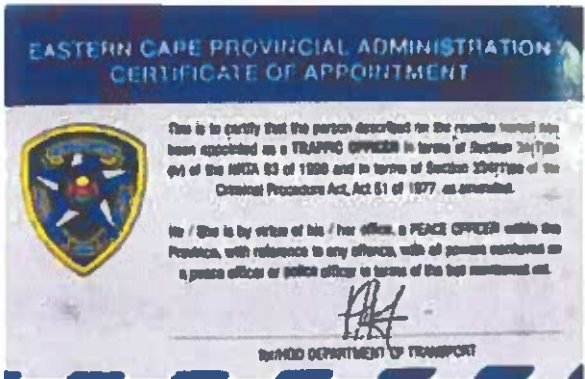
EASTERN CAPE PROVINCIAL ADMINISTRATION
CERTIFICATE OF APPOINTMENT

This is to certify that the person described for the reverse hereof has been appointed as a TRAFFIC OFFICER in terms of Section 3A(1)(a) (iv) of the NRTA 93 of 1996 and in terms of Section 334(1)(a) of the Criminal Procedure Act, Act 51 of 1977, as amended.

He / She is by virtue of his / her office, a PEACE OFFICER within the Province, with reference to any offence, with all powers conferred on a peace officer or police officer in terms of the last mentioned act.

for HOD DEPARTMENT OF TRANSPORT